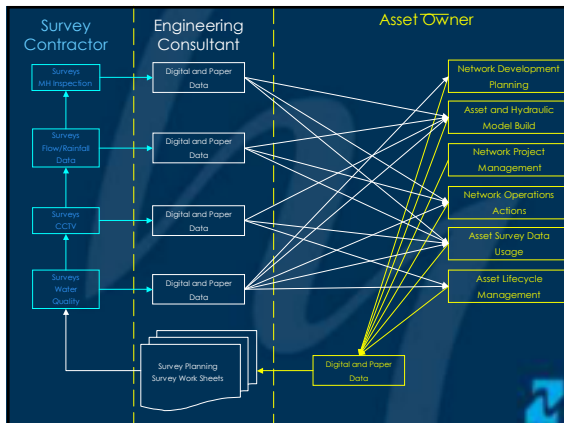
Survey Contractor

Engineering Consultant

Asset Owner

Surveys MH Inspection

Surveys Flow/Rainfall Data

Surveys CCTV

Surveys Water Quality

Digital and Paper Data

Digital and Paper Data

Digital and Paper Data

Digital and Paper Data

Survey Planning Survey Work Sheets

Digital and Paper Data

Network Development Planning

Asset and Hydraulic Model Build

Network Project Management

Network Operations Actions

Asset Survey Data Usage

Asset Lifecycle Management